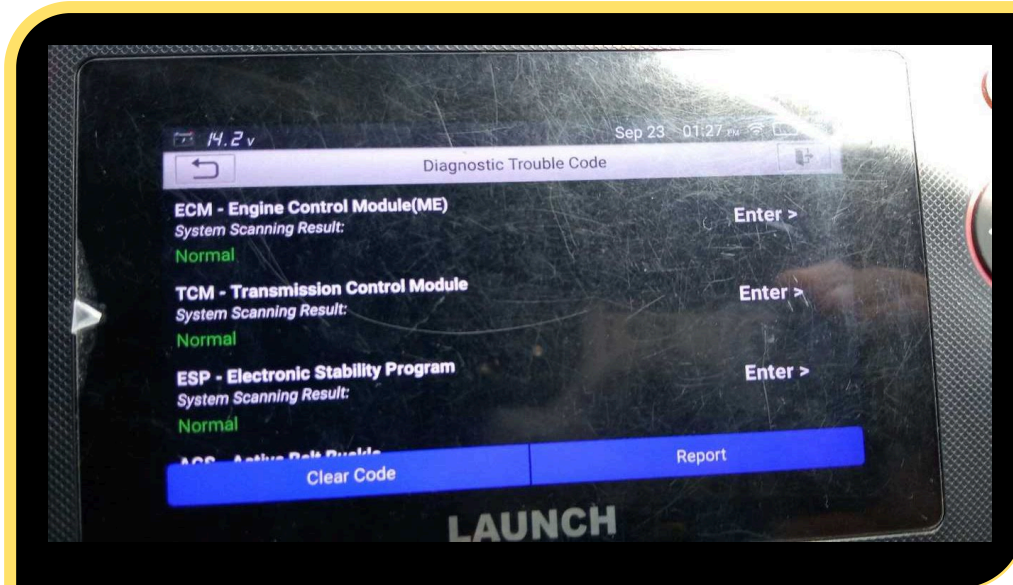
14.2 v Sep 23 01:27 PM

Diagnostic Trouble Code

ECM - Engine Control Module(ME)
System Scanning Result:
Normal
Enter >

TCM - Transmission Control Module
System Scanning Result:
Normal
Enter >

ESP - Electronic Stability Program
System Scanning Result:
Normal
Enter >

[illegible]

Clear Code
Report

LAUNCH